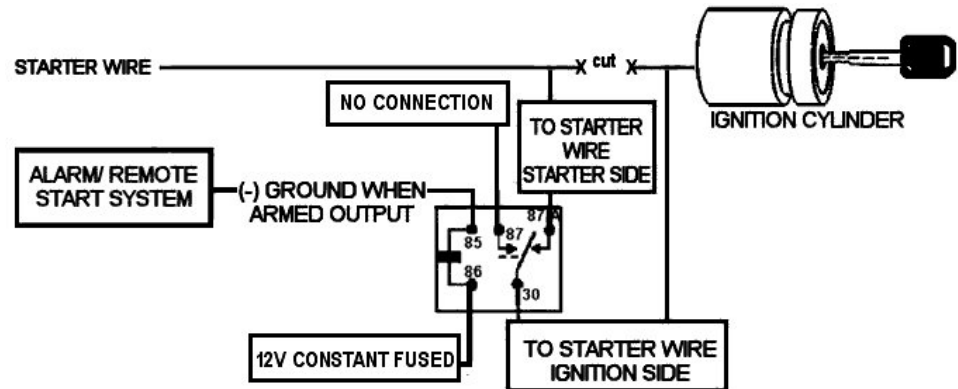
STARTER WIRE

x cut x

IGNITION CYLINDER

NO CONNECTION

TO STARTER WIRE STARTER SIDE

ALARM/ REMOTE START SYSTEM

(-) GROUND WHEN ARMED OUTPUT

85

87

87A

86

30

12V CONSTANT FUSED

TO STARTER WIRE IGNITION SIDE